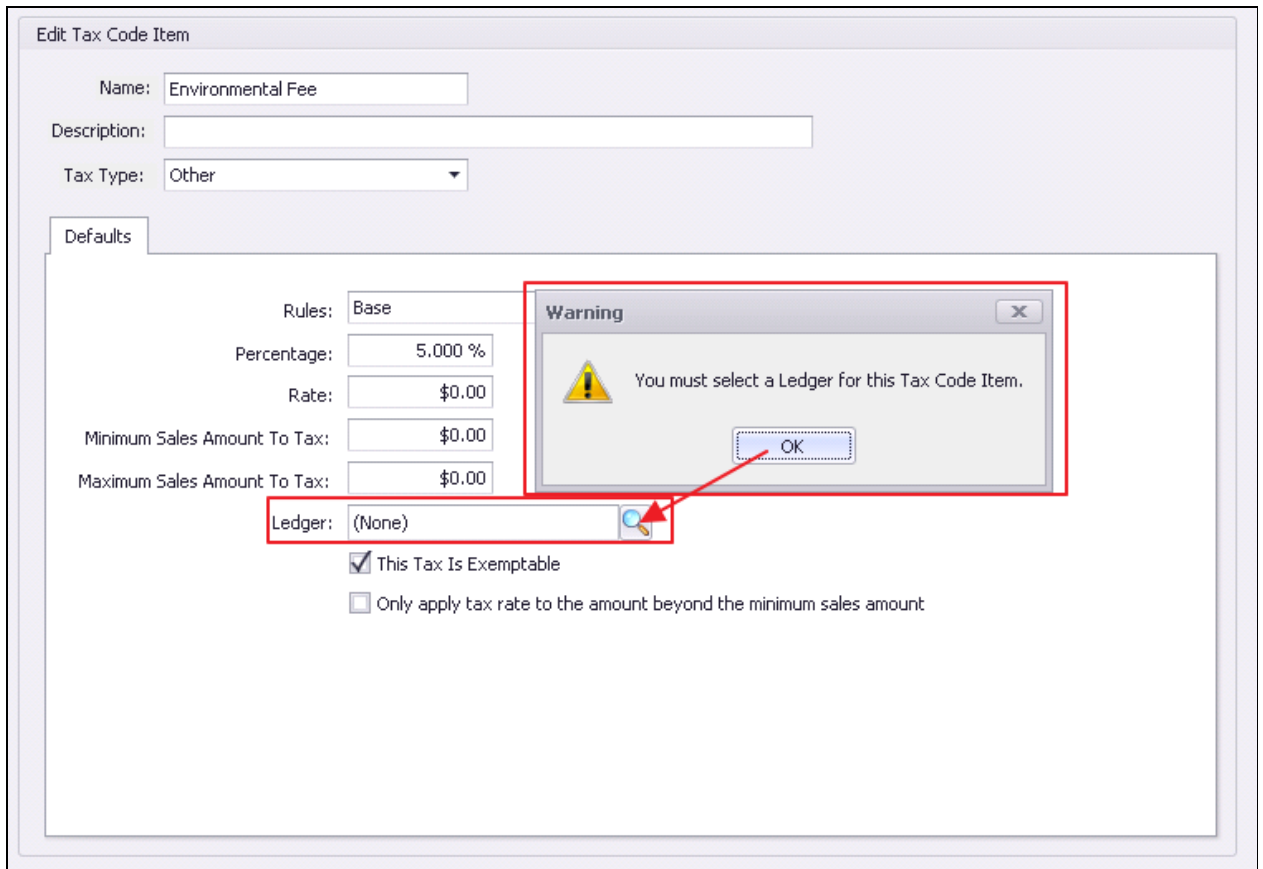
Edit Tax Code Item

Name: Environmental Fee

Description:

Tax Type: Other

Defaults

Rules: Base

Percentage: 5.000 %

Rate: $0.00

Minimum Sales Amount To Tax: $0.00

Maximum Sales Amount To Tax: $0.00

Ledger: (None)

This Tax Is Exemptable

Only apply tax rate to the amount beyond the minimum sales amount

Warning

You must select a Ledger for this Tax Code Item.

OK